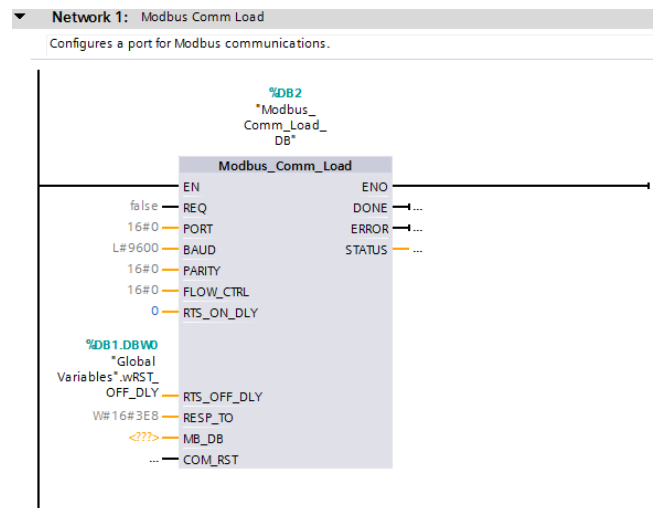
Network 1: Modbus Comm Load

Configures a port for Modbus communications.

%DB2
"Modbus_
Comm_Load_
DB"

Modbus_Comm_Load

EN
ENO

false REQ
DONE ...

16#0 PORT
ERROR ...

L#9600 BAUD
STATUS ...

16#0 PARITY

16#0 FLOW_CTRL

0 RTS_ON_DLY

%DB1.DBW0
"Global
Variables".wRST_
OFF_DLY RTS_OFF_DLY

W#16#3E8 RESP_TO

<???> MB_DB

... COM_RST